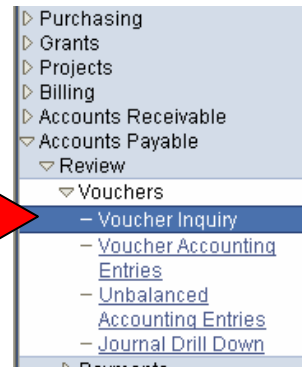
▷ Purchasing
▷ Grants
▷ Projects
▷ Billing
▷ Accounts Receivable
▽ Accounts Payable
▽ Review
▽ Vouchers
– Voucher Inquiry
– Voucher Accounting Entries
– Unbalanced Accounting Entries
– Journal Drill Down
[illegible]